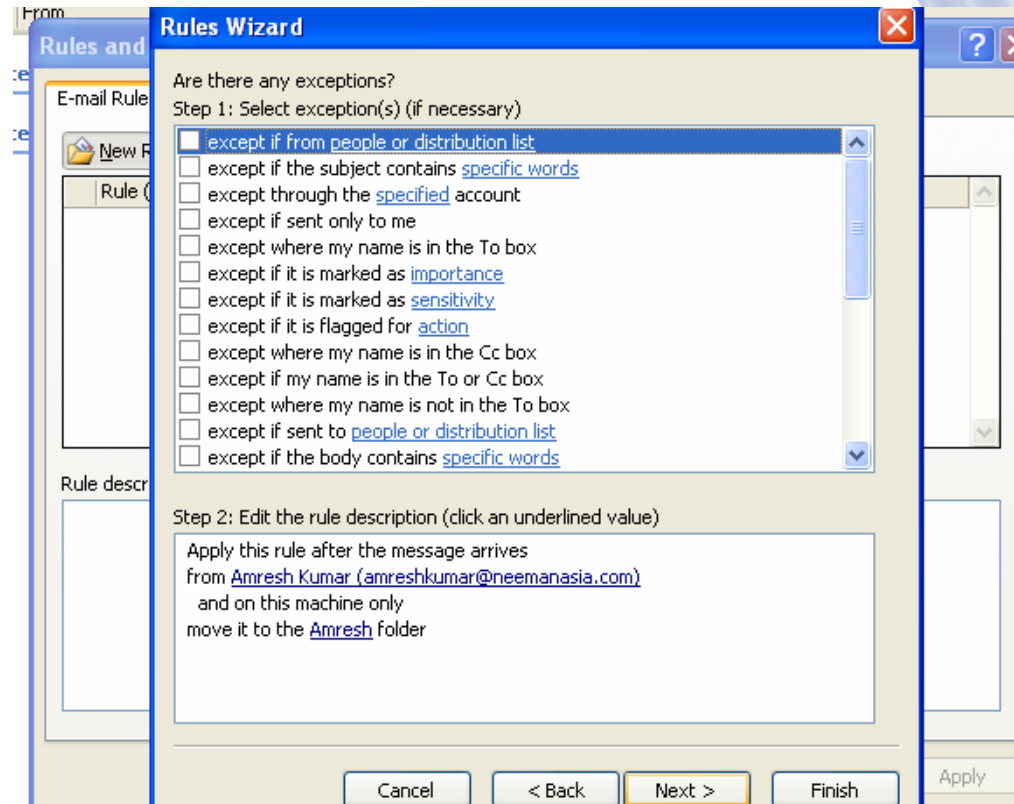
From
Rules and
E-mail Rule
New R
Rule (
Rule descr

Rules Wizard

Are there any exceptions?
Step 1: Select exception(s) (if necessary)

except if from people or distribution list
except if the subject contains specific words
except through the specified account
except if sent only to me
except where my name is in the To box
except if it is marked as importance
except if it is marked as sensitivity
except if it is flagged for action
except where my name is in the Cc box
except if my name is in the To or Cc box
except where my name is not in the To box
except if sent to people or distribution list
except if the body contains specific words

Step 2: Edit the rule description (click an underlined value)

Apply this rule after the message arrives
from Amresh Kumar (amreshkumar@neemanasia.com)
and on this machine only
move it to the Amresh folder

Cancel
< Back
Next >
Finish
Apply